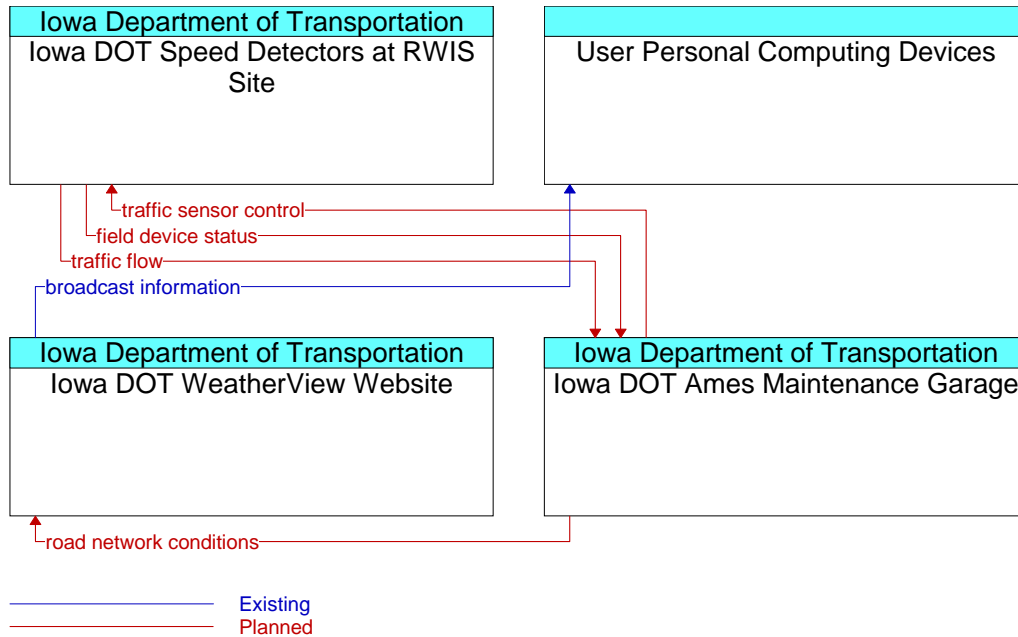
Iowa Department of Transportation
Iowa DOT Speed Detectors at RWIS Site

User Personal Computing Devices

traffic sensor control
field device status
traffic flow
broadcast information

Iowa Department of Transportation
Iowa DOT WeatherView Website

Iowa Department of Transportation
Iowa DOT Ames Maintenance Garage

road network conditions

Existing
Planned